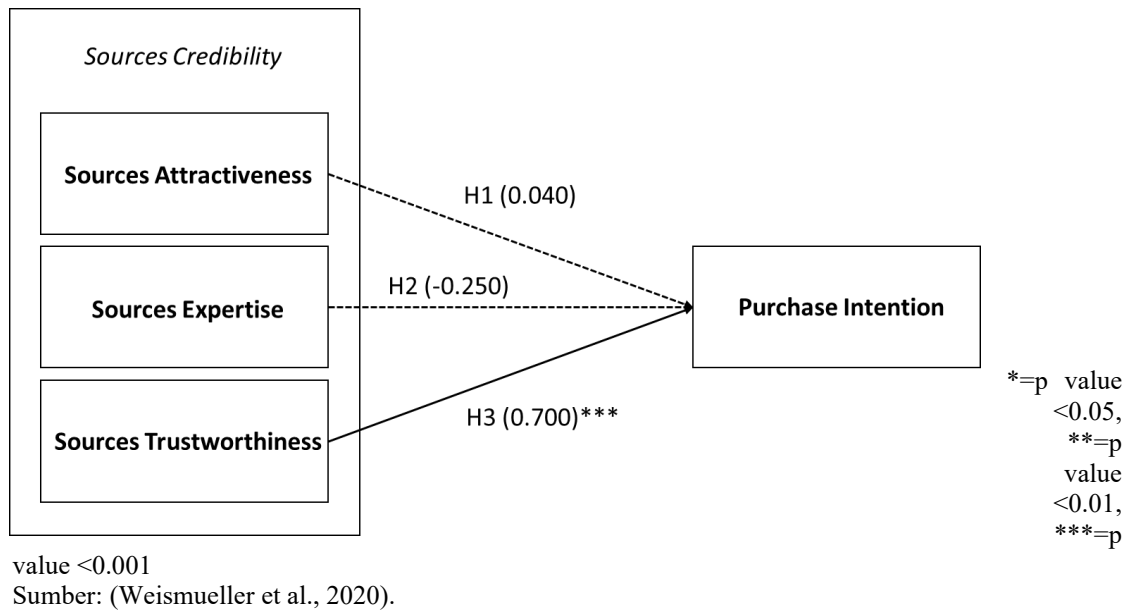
Sources Credibility

Sources Attractiveness

Sources Expertise

Sources Trustworthiness

H1 (0.040)

H2 (-0.250)

H3 (0.700)***

Purchase Intention

*=p value <0.05, **=p value <0.01, ***=p value <0.001

Sumber: (Weismueller et al., 2020).